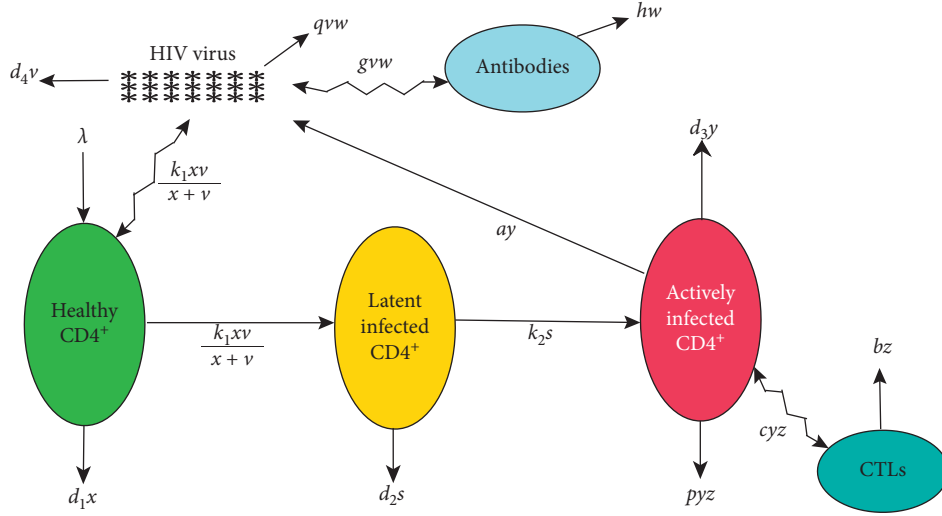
$d_4v$

HIV virus

$qvw$

$gvw$

Antibodies

$hw$

$\lambda$

$\frac{k_1xv}{x+v}$

$d_3y$

$ay$

Healthy $CD4^+$

$\frac{k_1xv}{x+v}$

Latent infected $CD4^+$

$k_2s$

Actively infected $CD4^+$

$bz$

$cyz$

CTLs

$d_1x$

$d_2s$

$pyz$